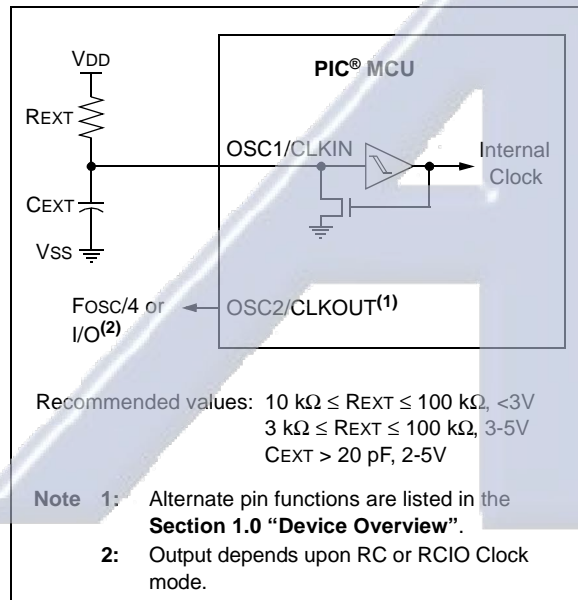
VDD

REXT

CEXT

VSS

PIC® MCU

OSC1/CLKIN

Internal Clock

FOSC/4 or I/O$^{(2)}$

OSC2/CLKOUT$^{(1)}$

Recommended values: 10 kΩ ≤ REXT ≤ 100 kΩ, <3V
3 kΩ ≤ REXT ≤ 100 kΩ, 3-5V
CEXT > 20 pF, 2-5V

Note 1: Alternate pin functions are listed in the **Section 1.0 "Device Overview"**.

2: Output depends upon RC or RCIO Clock mode.